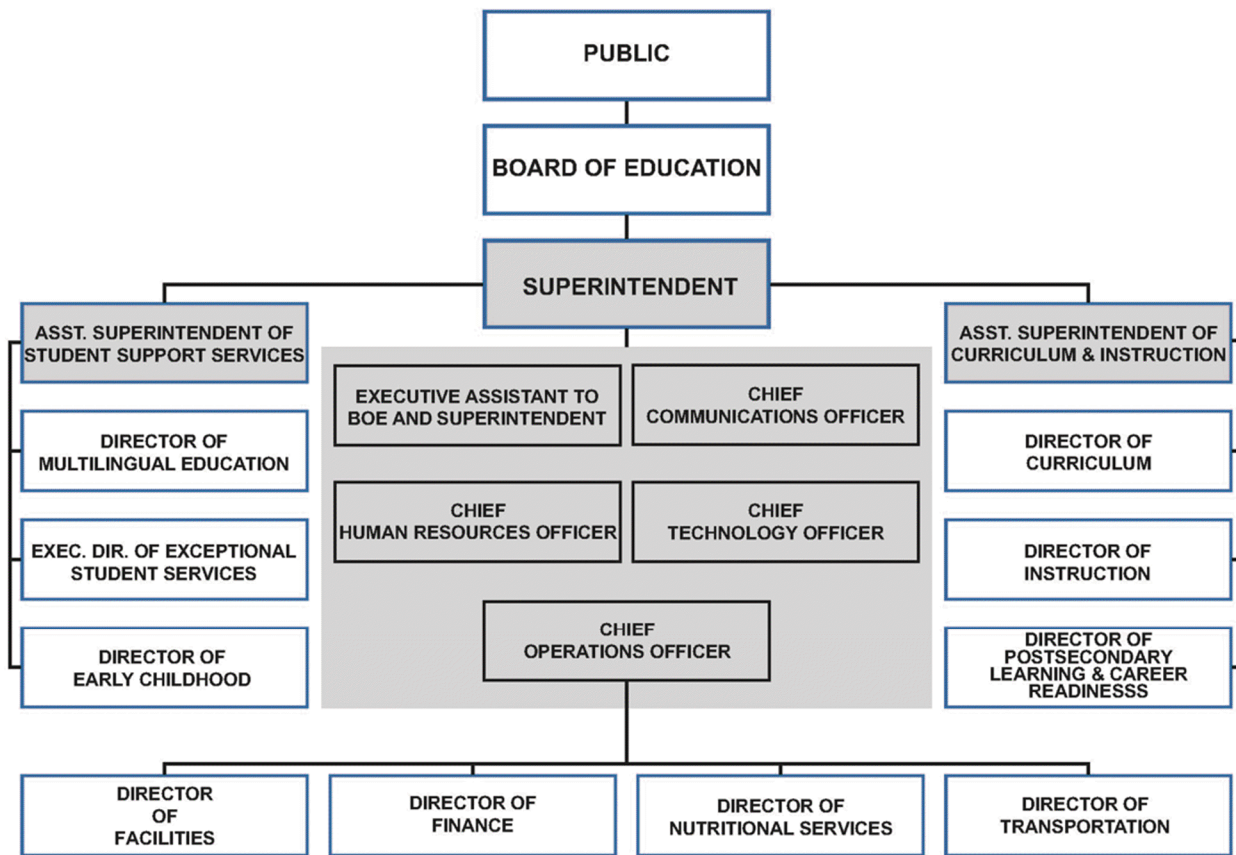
PUBLIC

BOARD OF EDUCATION

SUPERINTENDENT

ASST. SUPERINTENDENT OF STUDENT SUPPORT SERVICES

DIRECTOR OF MULTILINGUAL EDUCATION

EXEC. DIR. OF EXCEPTIONAL STUDENT SERVICES

DIRECTOR OF EARLY CHILDHOOD

EXECUTIVE ASSISTANT TO BOE AND SUPERINTENDENT

CHIEF COMMUNICATIONS OFFICER

CHIEF HUMAN RESOURCES OFFICER

CHIEF TECHNOLOGY OFFICER

CHIEF OPERATIONS OFFICER

ASST. SUPERINTENDENT OF CURRICULUM & INSTRUCTION

DIRECTOR OF CURRICULUM

DIRECTOR OF INSTRUCTION

DIRECTOR OF POSTSECONDARY LEARNING & CAREER READINESSS

DIRECTOR OF FACILITIES

DIRECTOR OF FINANCE

DIRECTOR OF NUTRITIONAL SERVICES

DIRECTOR OF TRANSPORTATION